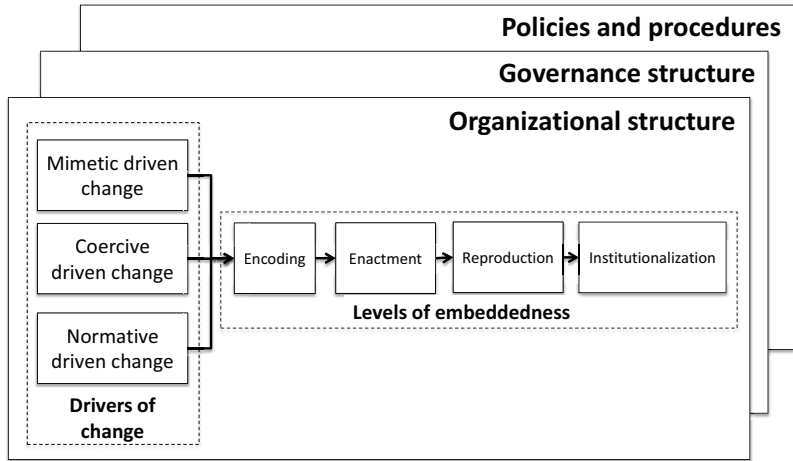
Policies and procedures

Governance structure

Organizational structure

Mimetic driven change

Coercive driven change

Normative driven change

Drivers of change

Encoding

Enactment

Reproduction

Institutionalization

Levels of embeddedness